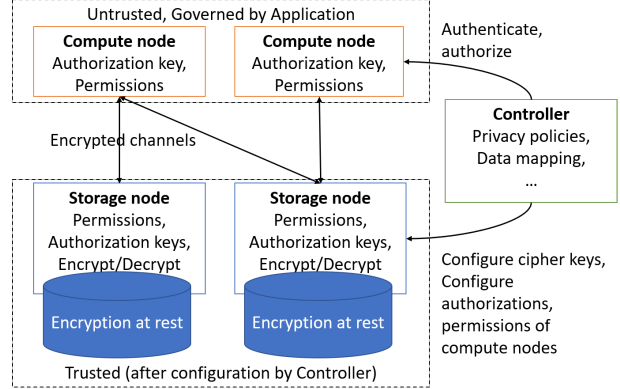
Untrusted, Governed by Application

Compute node
Authorization key,
Permissions

Compute node
Authorization key,
Permissions

Authenticate,
authorize

Encrypted channels

Controller
Privacy policies,
Data mapping,
...

Storage node
Permissions,
Authorization keys,
Encrypt/Decrypt

Encryption at rest

Storage node
Permissions,
Authorization keys,
Encrypt/Decrypt

Encryption at rest

Configure cipher keys,
Configure
authorizations,
permissions of
compute nodes

Trusted (after configuration by Controller)